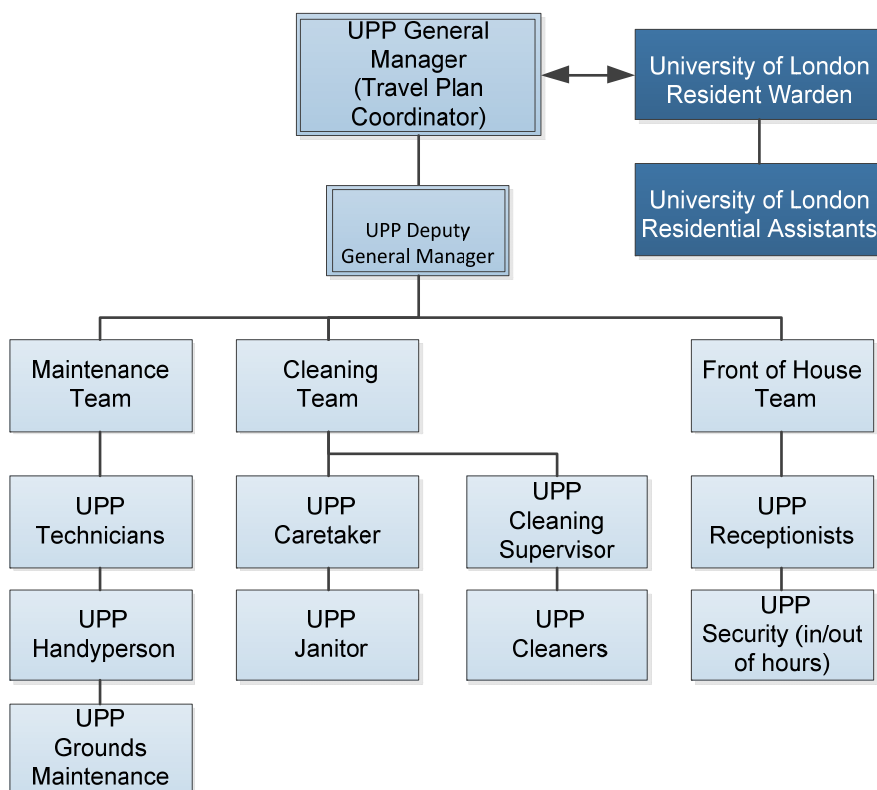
UPP General Manager (Travel Plan Coordinator)

University of London Resident Warden

University of London Residential Assistants

UPP Deputy General Manager

Maintenance Team

Cleaning Team

Front of House Team

UPP Technicians

UPP Caretaker

UPP Cleaning Supervisor

UPP Receptionists

UPP Handyperson

UPP Janitor

UPP Cleaners

UPP Security (in/out of hours)

UPP Grounds Maintenance